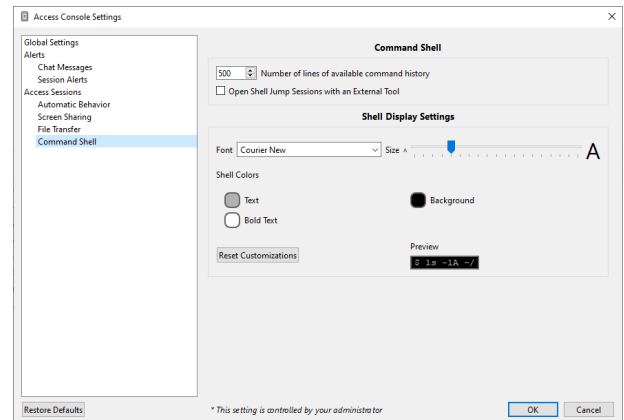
Access Console Settings

×

Global Settings
Alerts
Chat Messages
Session Alerts
Access Sessions
Automatic Behavior
Screen Sharing
File Transfer
Command Shell

Command Shell

500 Number of lines of available command history

Open Shell Jump Sessions with an External Tool

Shell Display Settings

Font Courier New Size A A

Shell Colors

Text

Bold Text

Background

Reset Customizations

Preview

$ ls -lA ~/

Restore Defaults

* This setting is controlled by your administrator

OK Cancel